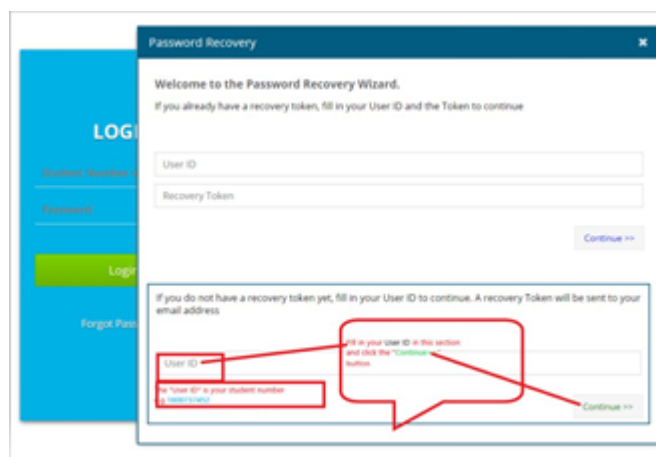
LOGI

Student Number

Password

Login

Forgot Pass

Password Recovery

×

Welcome to the Password Recovery Wizard.

If you already have a recovery token, fill in your User ID and the Token to continue

User ID

Recovery Token

Continue >>

If you do not have a recovery token yet, fill in your User ID to continue. A recovery Token will be sent to your email address

User ID

Fill in your User ID in this section and click the "Continue >>" button

The "User ID" is your student number eg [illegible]

Continue >>